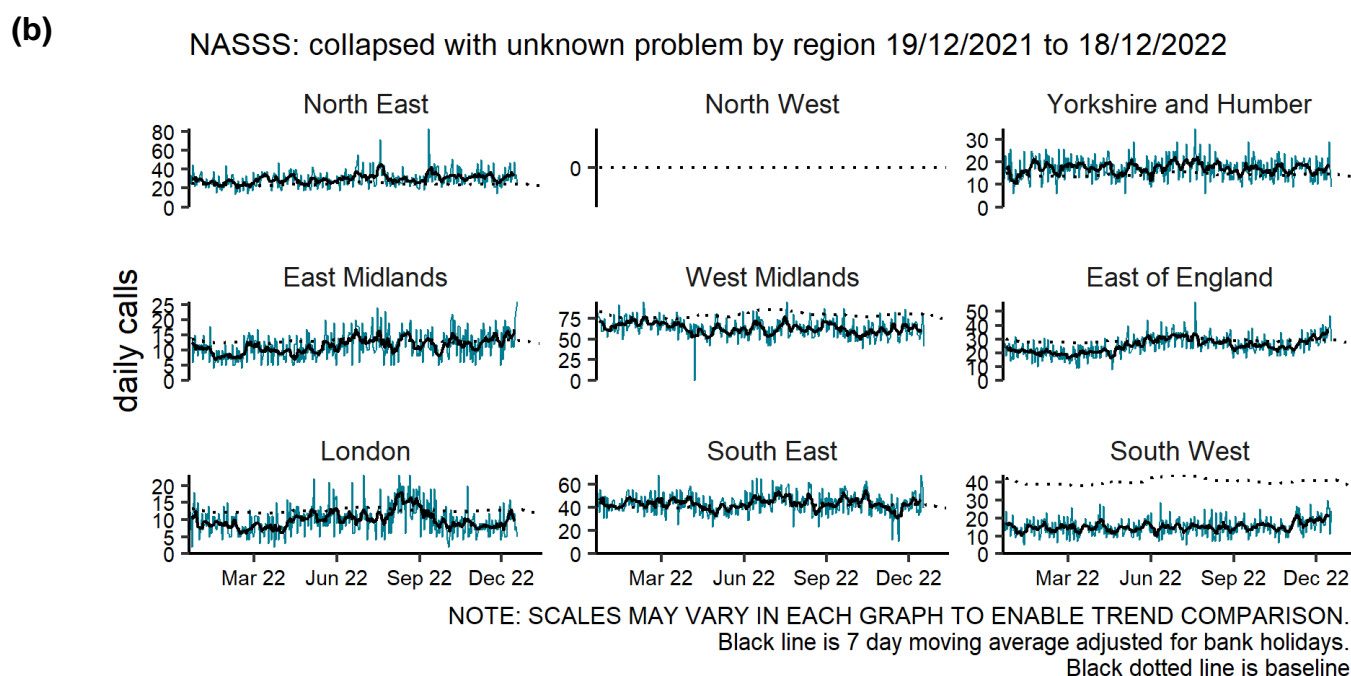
(b)

NASSS: collapsed with unknown problem by region 19/12/2021 to 18/12/2022

North East

80
60
40
20
0

North West

0

Yorkshire and Humber

30
20
10
0

daily calls

East Midlands

25
20
15
10
5
0

West Midlands

75
50
25
0

East of England

50
40
30
20
10
0

London

20
15
10
5
0

Mar 22 Jun 22 Sep 22 Dec 22

South East

60
40
20
0

Mar 22 Jun 22 Sep 22 Dec 22

South West

40
30
20
10
0

Mar 22 Jun 22 Sep 22 Dec 22

NOTE: SCALES MAY VARY IN EACH GRAPH TO ENABLE TREND COMPARISON.
Black line is 7 day moving average adjusted for bank holidays.
Black dotted line is baseline